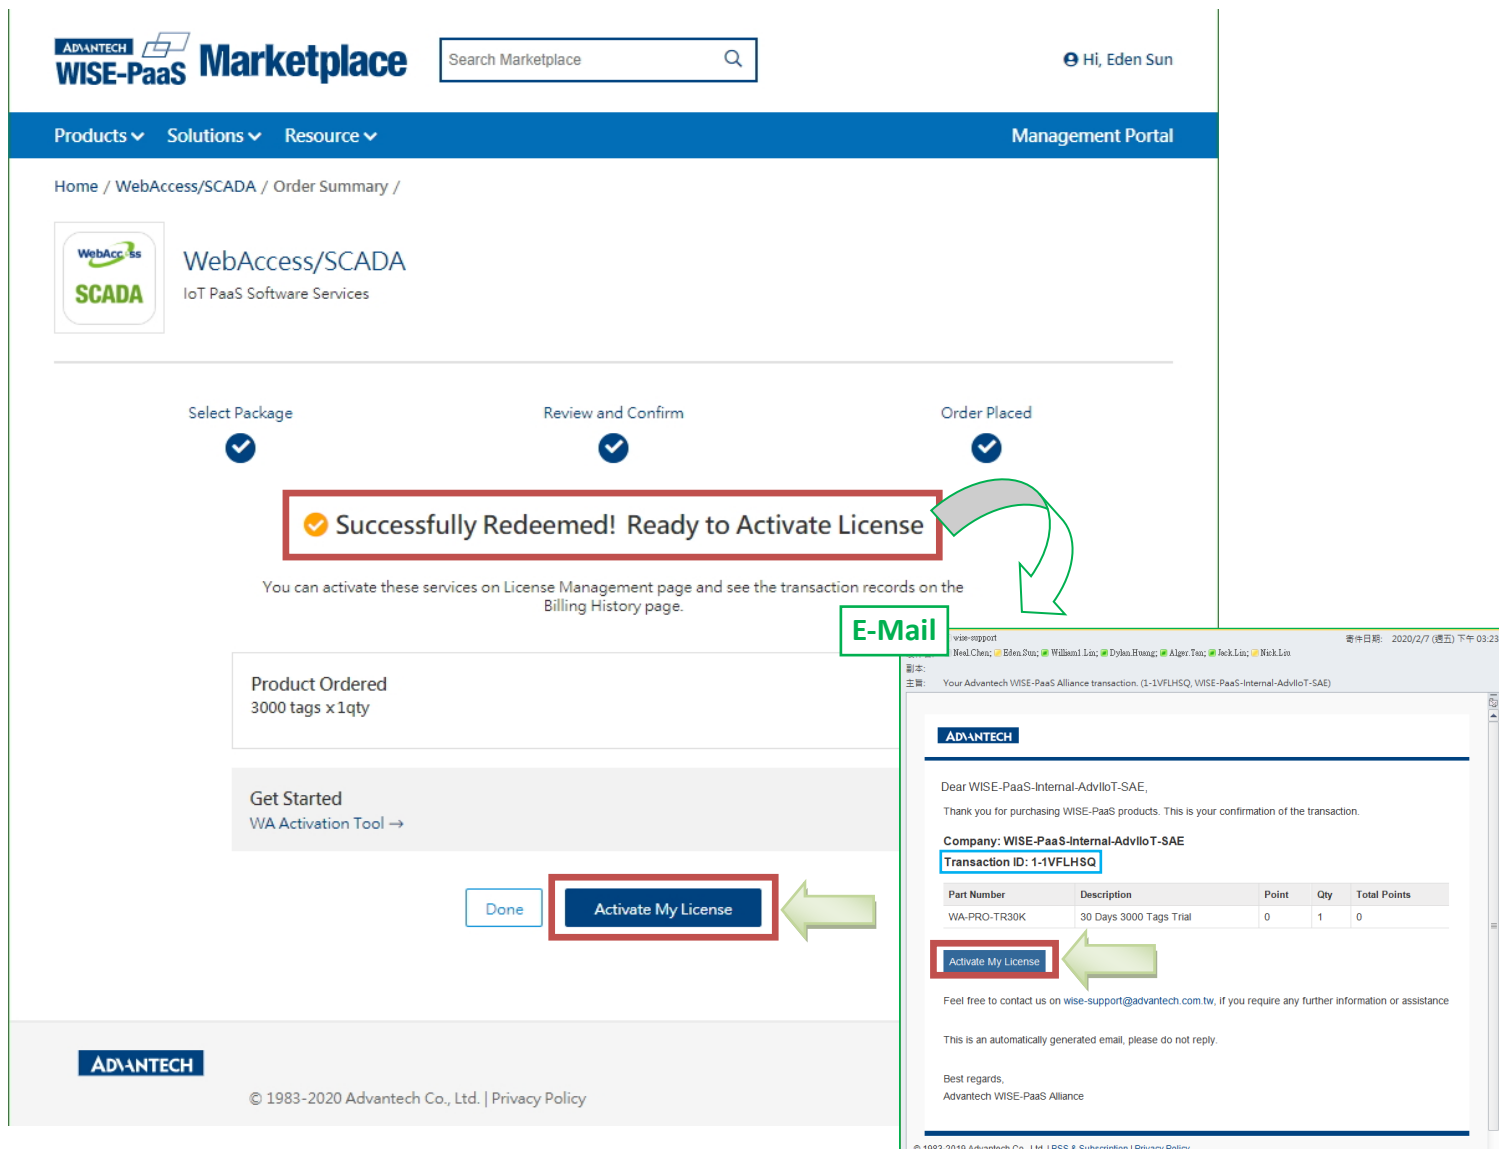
ADVANTECH WISE-PaaS Marketplace

Search Marketplace

Hi, Eden Sun

Products Solutions Resource

Management Portal

Home / WebAccess/SCADA / Order Summary /

WebAccess SCADA

WebAccess/SCADA

IoT PaaS Software Services

Select Package

Review and Confirm

Order Placed

Successfully Redeemed! Ready to Activate License

You can activate these services on License Management page and see the transaction records on the Billing History page.

E-Mail

Product Ordered
3000 tags x 1qty

Get Started
WA Activation Tool →

Done

Activate My License

ADVANTECH

© 1983-2020 Advantech Co., Ltd. | Privacy Policy

wise-support
寄件日期: 2020/2/7 (週五) 下午 03:23
Neal.Chen; Eden.Sun; William1.Lin; Dylan.Huang; Alger.Tan; Jack.Lin; Nick.Liu
副本:
主旨: Your Advantech WISE-PaaS Alliance transaction. (1-1VFLHSQ, WISE-PaaS-Internal-AdvIIoT-SAE)

ADVANTECH

Dear WISE-PaaS-Internal-AdvIIoT-SAE,

Thank you for purchasing WISE-PaaS products. This is your confirmation of the transaction.

Company: WISE-PaaS-Internal-AdvIIoT-SAE
Transaction ID: 1-1VFLHSQ

| Part Number | Description | Point | Qty | Total Points |
|---|---|---|---|---|
| WA-PRO-TR30K | 30 Days 3000 Tags Trial | 0 | 1 | 0 |

Activate My License

Feel free to contact us on wise-support@advantech.com.tw, if you require any further information or assistance

This is an automatically generated email, please do not reply.

Best regards,
Advantech WISE-PaaS Alliance

© 1983-2019 Advantech Co., Ltd. | RSS & Subscription | Privacy Policy